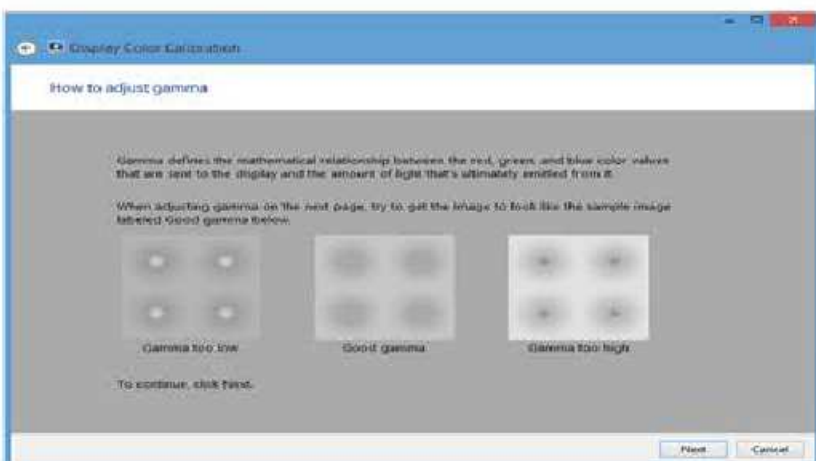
Display Color Calibration

How to adjust gamma

Gamma defines the mathematical relationship between the red, green, and blue color values that are sent to the display and the amount of light that's ultimately emitted from it.

When adjusting gamma on the next page, try to get the image to look like the sample image labeled Good gamma below.

Gamma too low

Good gamma

Gamma too high

To continue, click Next.

Next

Cancel